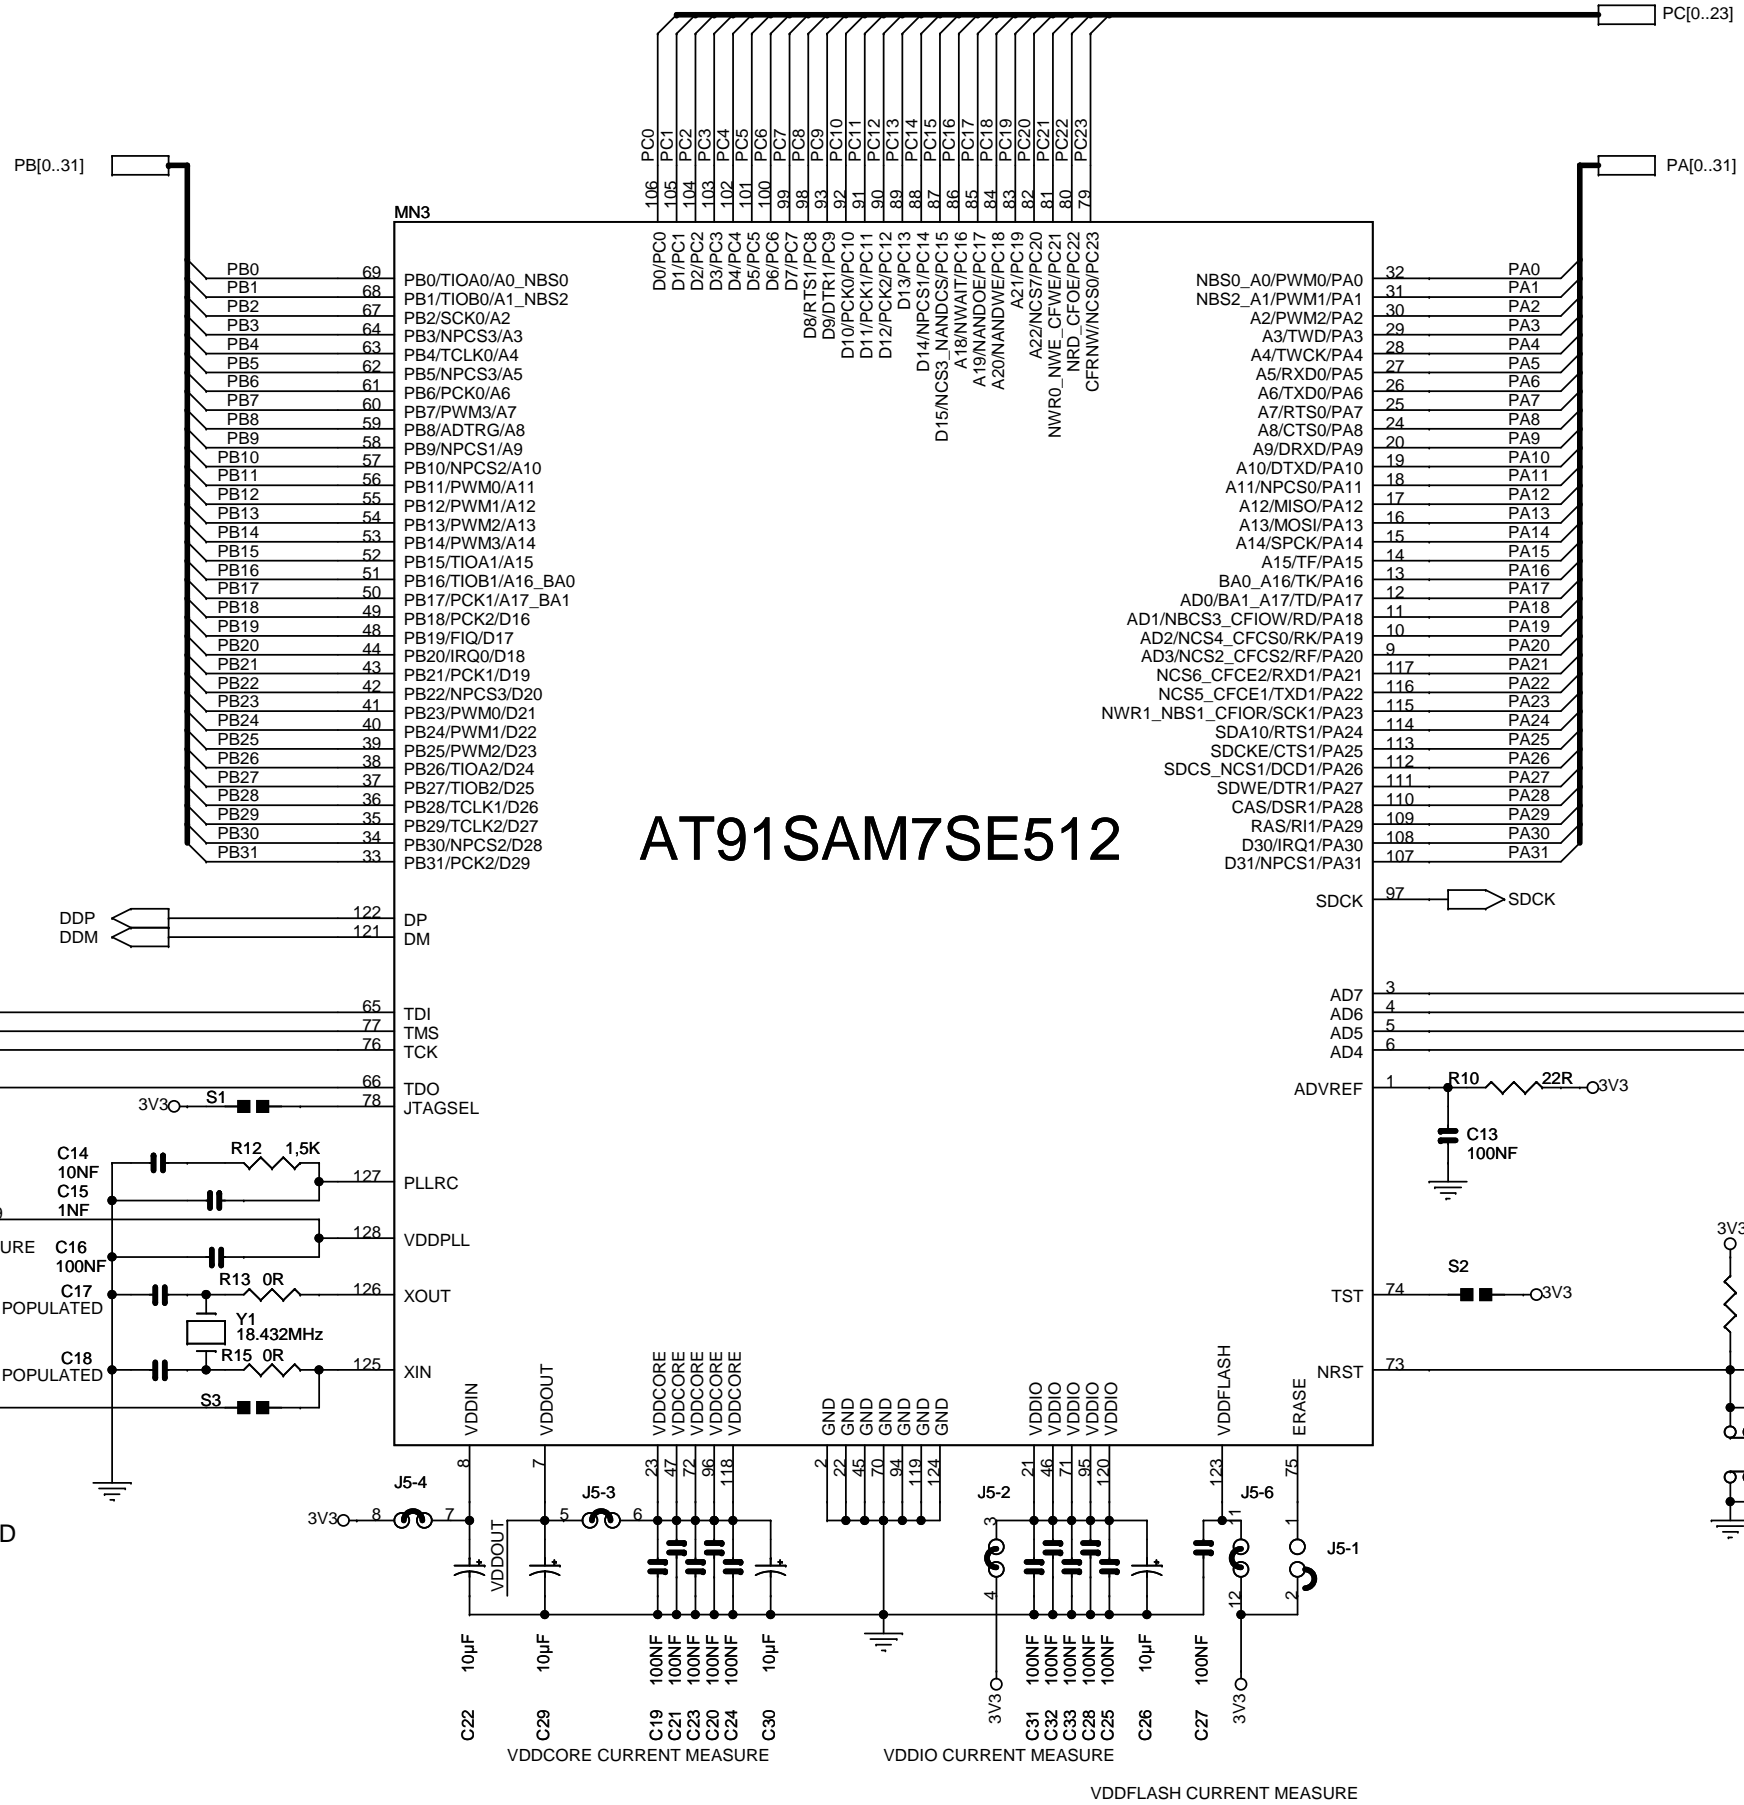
PC[0..23]

PB[0..31]

PA[0..31]

PC0 PC1 PC2 PC3 PC4 PC5 PC6 PC7 PC8 PC9 PC10 PC11 PC12 PC13 PC14 PC15 PC16 PC17 PC18 PC19 PC20 PC21 PC22 PC23

106 105 104 103 102 101 100 99 98 93 92 91 90 89 88 87 86 85 84 83 82 81 80 79

MN3

D0/PC0 D1/PC1 D2/PC2 D3/PC3 D4/PC4 D5/PC5 D6/PC6 D7/PC7 D8/RTS1/PC8 D9/DTR1/PC9 D10/PCK0/PC10 D11/PCK1/PC11 D12/PCK2/PC12 D13/PC13 D14/NPCS1/PC14 D15/NCS3_NANDCS/PC15 A18/NWAIT/PC16 A19/NANDOE/PC17 A20/NANDWE/PC18 A21/PC19 A22/NCS7/PC20 NWR0_NWE_CFWE/PC21 NRD_CFOE/PC22 CFRNW/NCS0/PC23

PB0 69 PB0/TIOA0/A0_NBS0
PB1 68 PB1/TIOB0/A1_NBS2
PB2 67 PB2/SCK0/A2
PB3 64 PB3/NPCS3/A3
PB4 63 PB4/TCLK0/A4
PB5 62 PB5/NPCS3/A5
PB6 61 PB6/PCK0/A6
PB7 60 PB7/PWM3/A7
PB8 59 PB8/ADTRG/A8
PB9 58 PB9/NPCS1/A9
PB10 57 PB10/NPCS2/A10
PB11 56 PB11/PWM0/A11
PB12 55 PB12/PWM1/A12
PB13 54 PB13/PWM2/A13
PB14 53 PB14/PWM3/A14
PB15 52 PB15/TIOA1/A15
PB16 51 PB16/TIOB1/A16_BA0
PB17 50 PB17/PCK1/A17_BA1
PB18 49 PB18/PCK2/D16
PB19 48 PB19/FIQ/D17
PB20 44 PB20/IRQ0/D18
PB21 43 PB21/PCK1/D19
PB22 42 PB22/NPCS3/D20
PB23 41 PB23/PWM0/D21
PB24 40 PB24/PWM1/D22
PB25 39 PB25/PWM2/D23
PB26 38 PB26/TIOA2/D24
PB27 37 PB27/TIOB2/D25
PB28 36 PB28/TCLK1/D26
PB29 35 PB29/TCLK2/D27
PB30 34 PB30/NPCS2/D28
PB31 33 PB31/PCK2/D29

NBS0_A0/PWM0/PA0 32 PA0
NBS2_A1/PWM1/PA1 31 PA1
A2/PWM2/PA2 30 PA2
A3/TWD/PA3 29 PA3
A4/TWCK/PA4 28 PA4
A5/RXD0/PA5 27 PA5
A6/TXD0/PA6 26 PA6
A7/RTS0/PA7 25 PA7
A8/CTS0/PA8 24 PA8
A9/DRXD/PA9 20 PA9
A10/DTXD/PA10 19 PA10
A11/NPCS0/PA11 18 PA11
A12/MISO/PA12 17 PA12
A13/MOSI/PA13 16 PA13
A14/SPCK/PA14 15 PA14
A15/TF/PA15 14 PA15
BA0_A16/TK/PA16 13 PA16
AD0/BA1_A17/TD/PA17 12 PA17
AD1/NBCS3_CFIOW/RD/PA18 11 PA18
AD2/NCS4_CFCS0/RK/PA19 10 PA19
AD3/NCS2_CFCS2/RF/PA20 9 PA20
NCS6_CFCE2/RXD1/PA21 117 PA21
NCS5_CFCE1/TXD1/PA22 116 PA22
NWR1_NBS1_CFIOR/SCK1/PA23 115 PA23
SDA10/RTS1/PA24 114 PA24
SDCKE/CTS1/PA25 113 PA25
SDCS_NCS1/DCD1/PA26 112 PA26
SDWE/DTR1/PA27 111 PA27
CAS/DSR1/PA28 110 PA28
RAS/RI1/PA29 109 PA29
D30/IRQ1/PA30 108 PA30
D31/NPCS1/PA31 107 PA31

AT91SAM7SE512

DDP 122 DP
DDM 121 DM
SDCK 97 SDCK

65 TDI
77 TMS
76 TCK
66 TDO
3V3 S1 78 JTAGSEL

AD7 3
AD6 4
AD5 5
AD4 6
ADVREF 1 R10 22R 3V3
C13 100NF

C14 10NF R12 1,5K
C15 1NF 127 PLLRC
URE C16 100NF 128 VDDPLL
C17 POPULATED R13 0R 126 XOUT
Y1 18.432MHz
C18 POPULATED R15 0R 125 XIN
S3

S2 TST 74 3V3
3V3
NRST 73

VDDIN VDDOUT VDDCORE VDDCORE VDDCORE VDDCORE VDDCORE GND GND GND GND GND GND GND VDDIO VDDIO VDDIO VDDIO VDDIO VDDFLASH ERASE

8 7 23 47 72 96 118 2 22 45 70 94 119 124 21 46 71 95 120 123 75

J5-4 3V3 8 7 J5-3 5 6 J5-2 3 4 J5-6 11 12 J5-1 1 2
VDDOUT

10µF 10µF 100NF 100NF 100NF 100NF 100NF 10µF 100NF 100NF 100NF 100NF 100NF 10µF 100NF
3V3 3V3

C22 C29 C19 C21 C23 C20 C24 C30 C31 C32 C33 C28 C25 C26 C27

VDDCORE CURRENT MEASURE
VDDIO CURRENT MEASURE
VDDFLASH CURRENT MEASURE

D